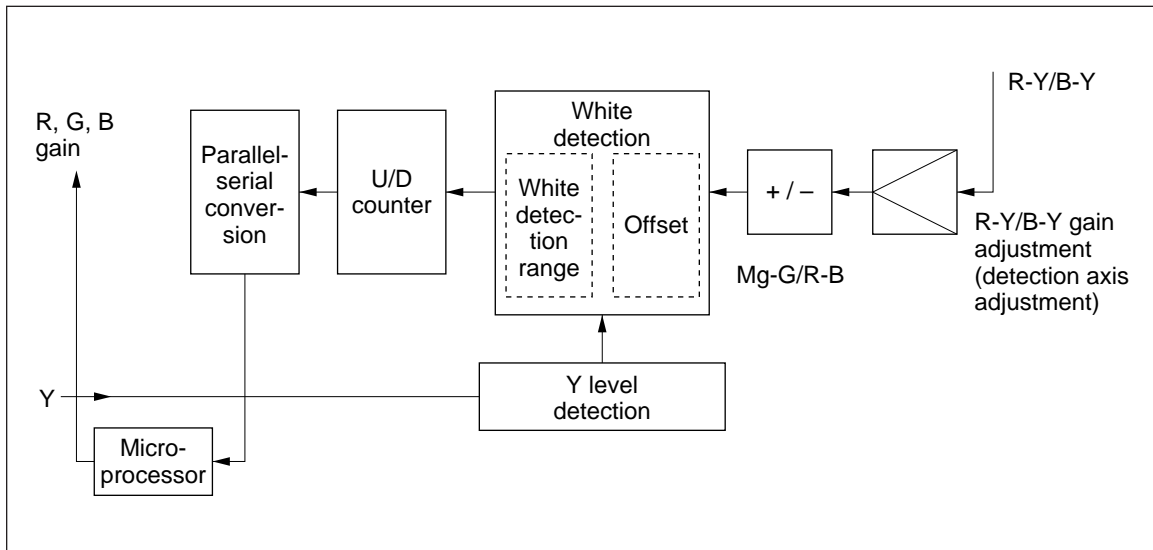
R-Y/B-Y

R, G, B gain

Parallel-serial conversion

U/D counter

White detection

White detection range

Offset

+ / −

R-Y/B-Y gain adjustment (detection axis adjustment)

Mg-G/R-B

Y

Y level detection

Microprocessor